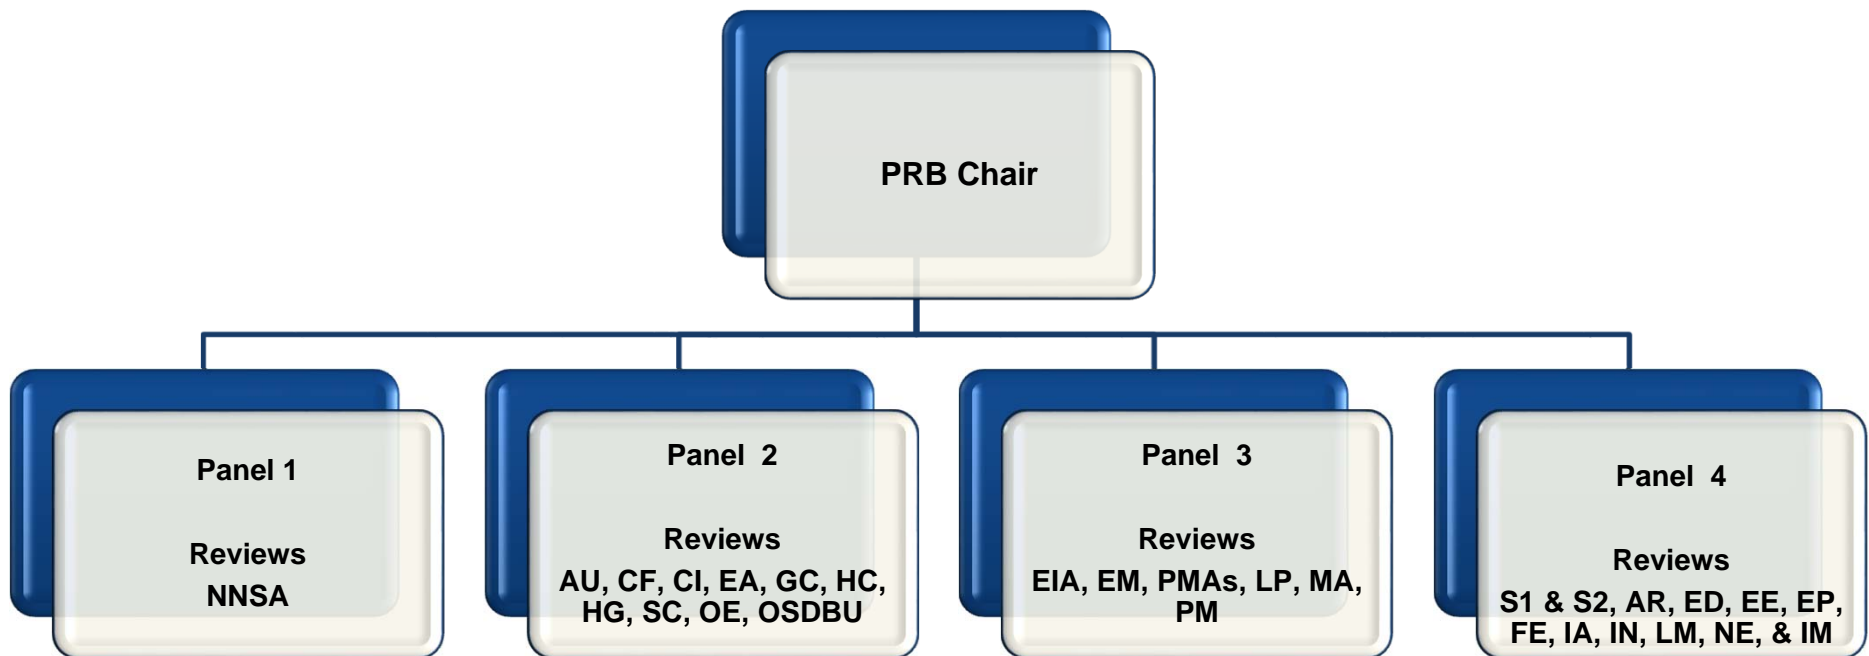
PRB Chair

Panel 1

Reviews
NNSA

Panel 2

Reviews
AU, CF, CI, EA, GC, HC, HG, SC, OE, OSDBU

Panel 3

Reviews
EIA, EM, PMAs, LP, MA, PM

Panel 4

Reviews
S1 & S2, AR, ED, EE, EP, FE, IA, IN, LM, NE, & IM